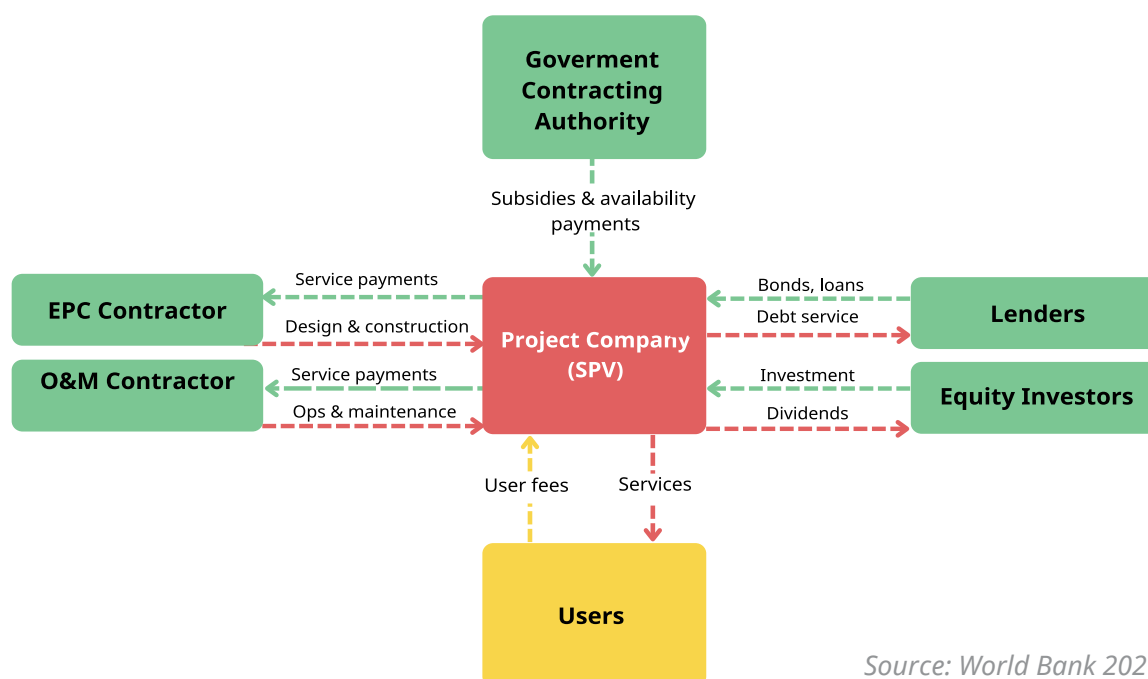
Goverment Contracting Authority

Subsidies & availability payments

Service payments

EPC Contractor

Design & construction

Project Company (SPV)

Bonds, loans

Lenders

Debt service

O&M Contractor

Service payments

Ops & maintenance

Investment

Equity Investors

Dividends

User fees

Services

Users

Source: World Bank 202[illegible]